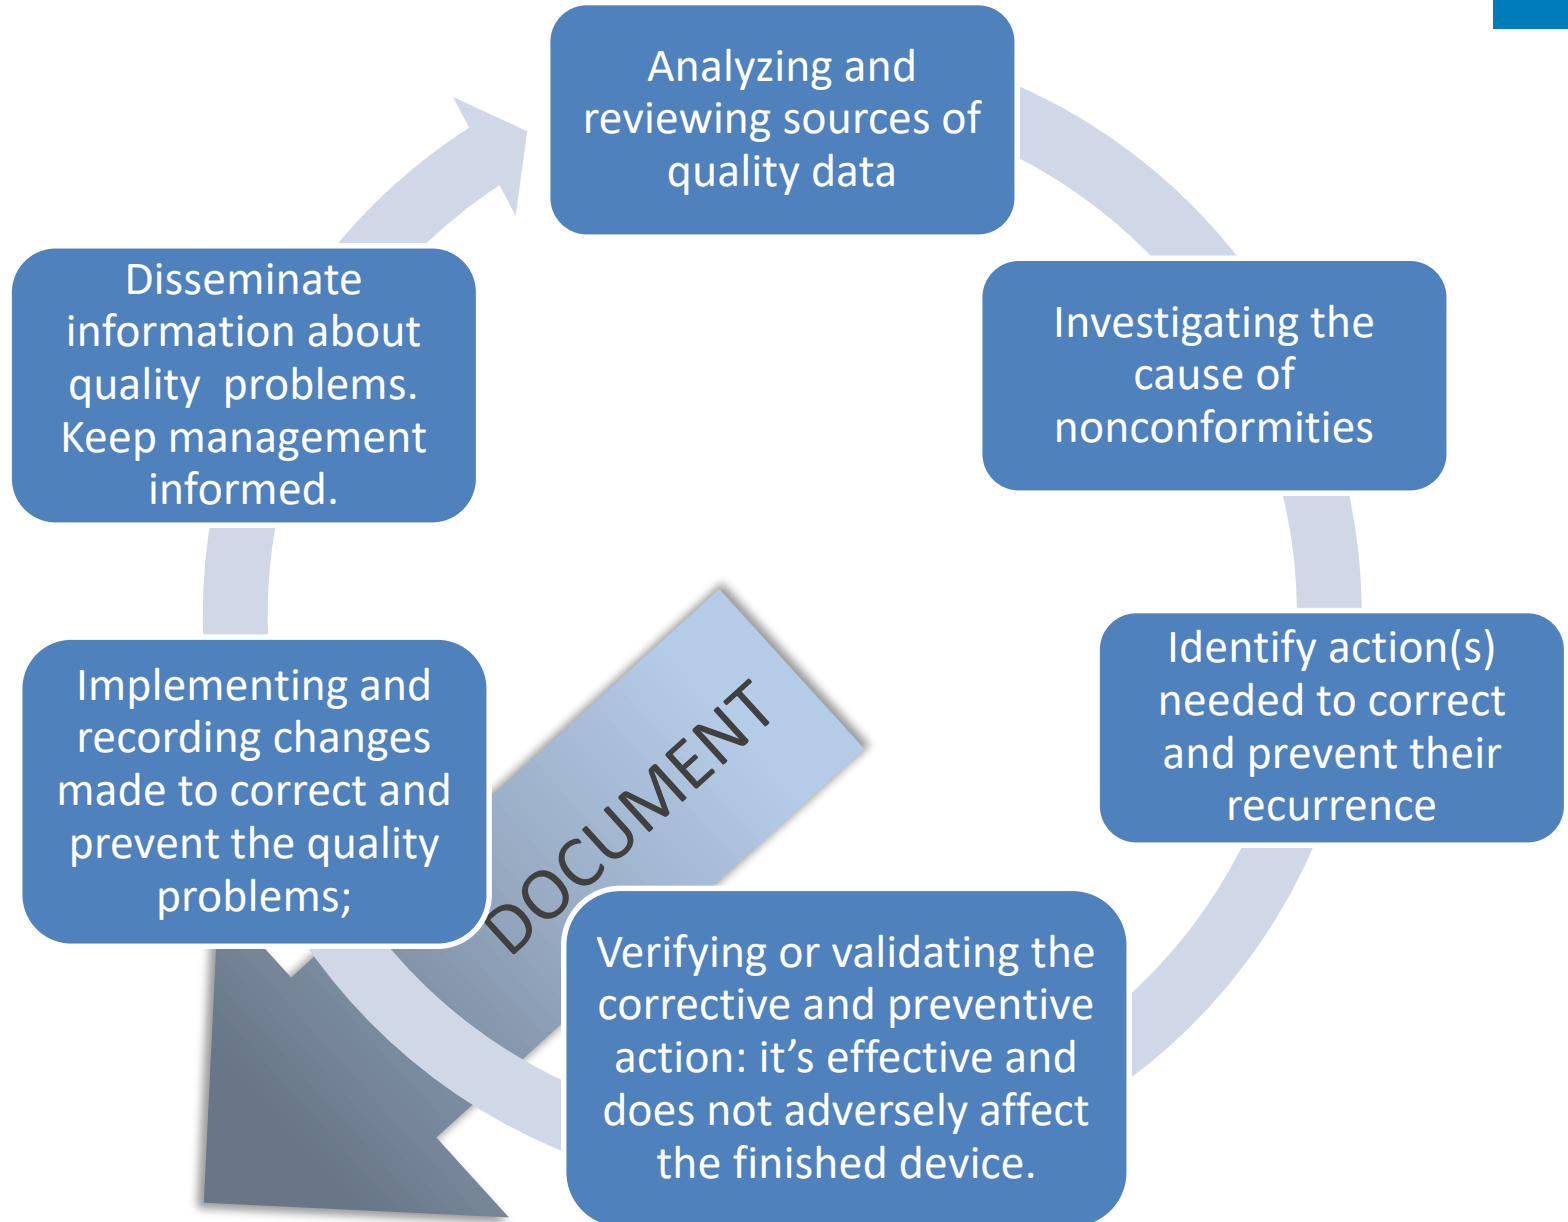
Analyzing and reviewing sources of quality data

Investigating the cause of nonconformities

Identify action(s) needed to correct and prevent their recurrence

Verifying or validating the corrective and preventive action: it’s effective and does not adversely affect the finished device.

Implementing and recording changes made to correct and prevent the quality problems;

Disseminate information about quality  problems. Keep management informed.

DOCUMENT